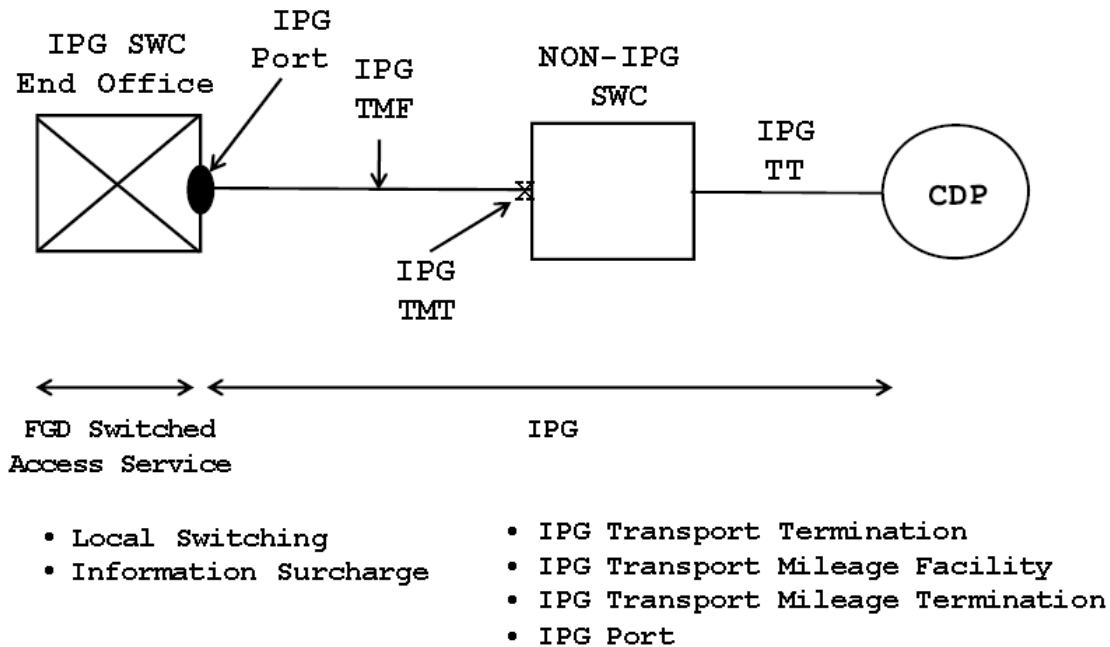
IPG SWC End Office

IPG Port

IPG TMF

NON-IPG SWC

X

IPG TT

CDP

IPG TMT

FGD Switched Access Service

IPG

• Local Switching
• Information Surcharge

• IPG Transport Termination
• IPG Transport Mileage Facility
• IPG Transport Mileage Termination
• IPG Port